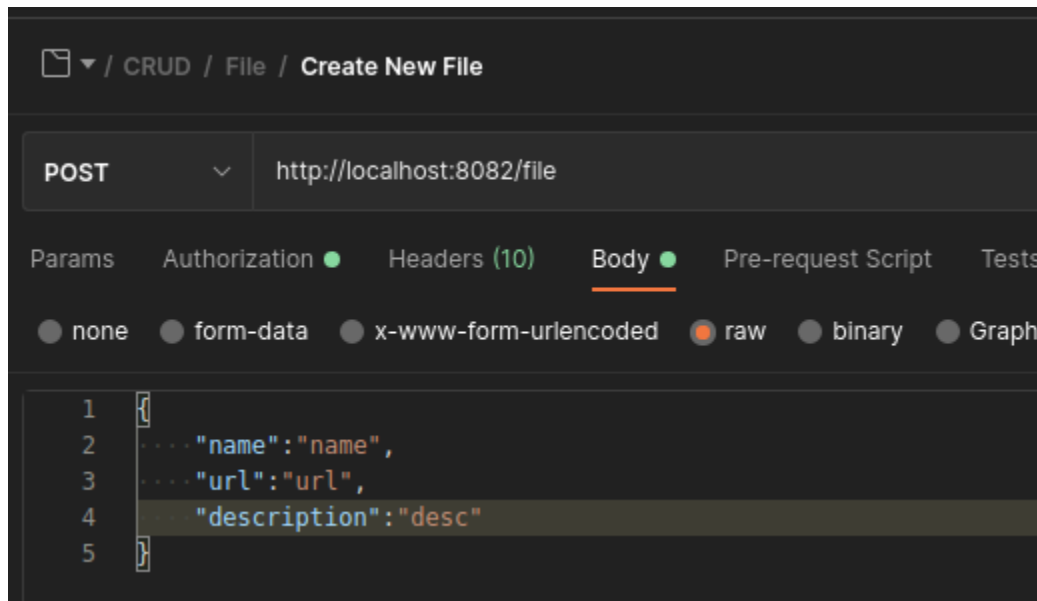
/ CRUD / File / Create New File

POST

http://localhost:8082/file

Params Authorization Headers (10) Body Pre-request Script Tests

none form-data x-www-form-urlencoded raw binary Graph

1 {
2 "name":"name",
3 "url":"url",
4 "description":"desc"
5 }